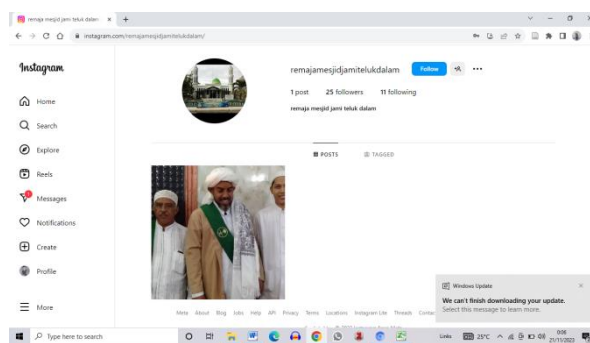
remaja mesjid jami teluk dalam ×
instagram.com/remajamesjidjamitelukdalam/

Instagram

Home
Search
Explore
Reels
Messages
Notifications
Create
Profile
More

remajamesjidjamitelukdalam Follow

1 post 25 followers 11 following

remaja mesjid jami teluk dalam

POSTS TAGGED

Meta About Blog Jobs Help API Privacy Terms Locations Instagram Lite Threads Contact

Windows Update
We can't finish downloading your update.
Select this message to learn more.

Type here to search
Links 25°C
0:09
21/11/2023